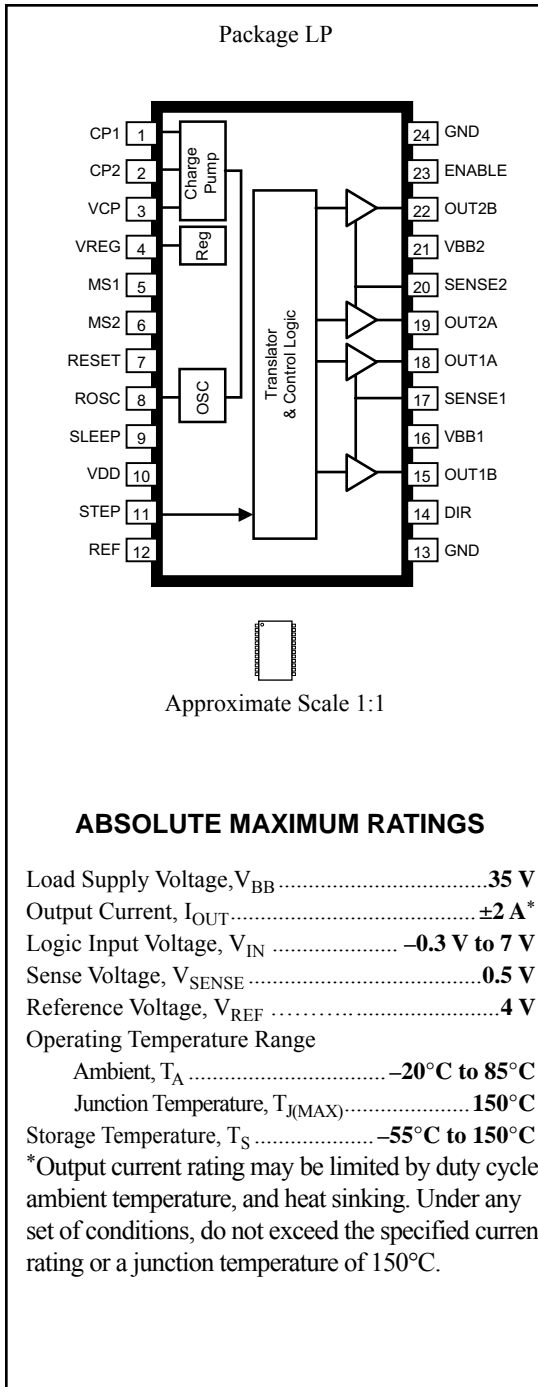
Package LP

CP1 1
CP2 2
VCP 3
VREG 4
MS1 5
MS2 6
RESET 7
ROSC 8
SLEEP 9
VDD 10
STEP 11
REF 12

Charge Pump
Reg
OSC
Translator & Control Logic

24 GND
23 ENABLE
22 OUT2B
21 VBB2
20 SENSE2
19 OUT2A
18 OUT1A
17 SENSE1
16 VBB1
15 OUT1B
14 DIR
13 GND

Approximate Scale 1:1

ABSOLUTE MAXIMUM RATINGS

Load Supply Voltage,$V_{BB}$ ........................................**35 V**
Output Current, $I_{OUT}$............................................**±2 A***
Logic Input Voltage, $V_{IN}$ ..................... **–0.3 V to 7 V**
Sense Voltage, $V_{SENSE}$ ..........................................**0.5 V**
Reference Voltage, $V_{REF}$ ……….........................**4 V**
Operating Temperature Range
Ambient, $T_A$ ................................**–20°C to 85°C**
Junction Temperature, $T_{J(MAX)}$.....................**150°C**
Storage Temperature, $T_S$ ...................**–55°C to 150°C**
*Output current rating may be limited by duty cycle ambient temperature, and heat sinking. Under any set of conditions, do not exceed the specified curren rating or a junction temperature of 150°C.